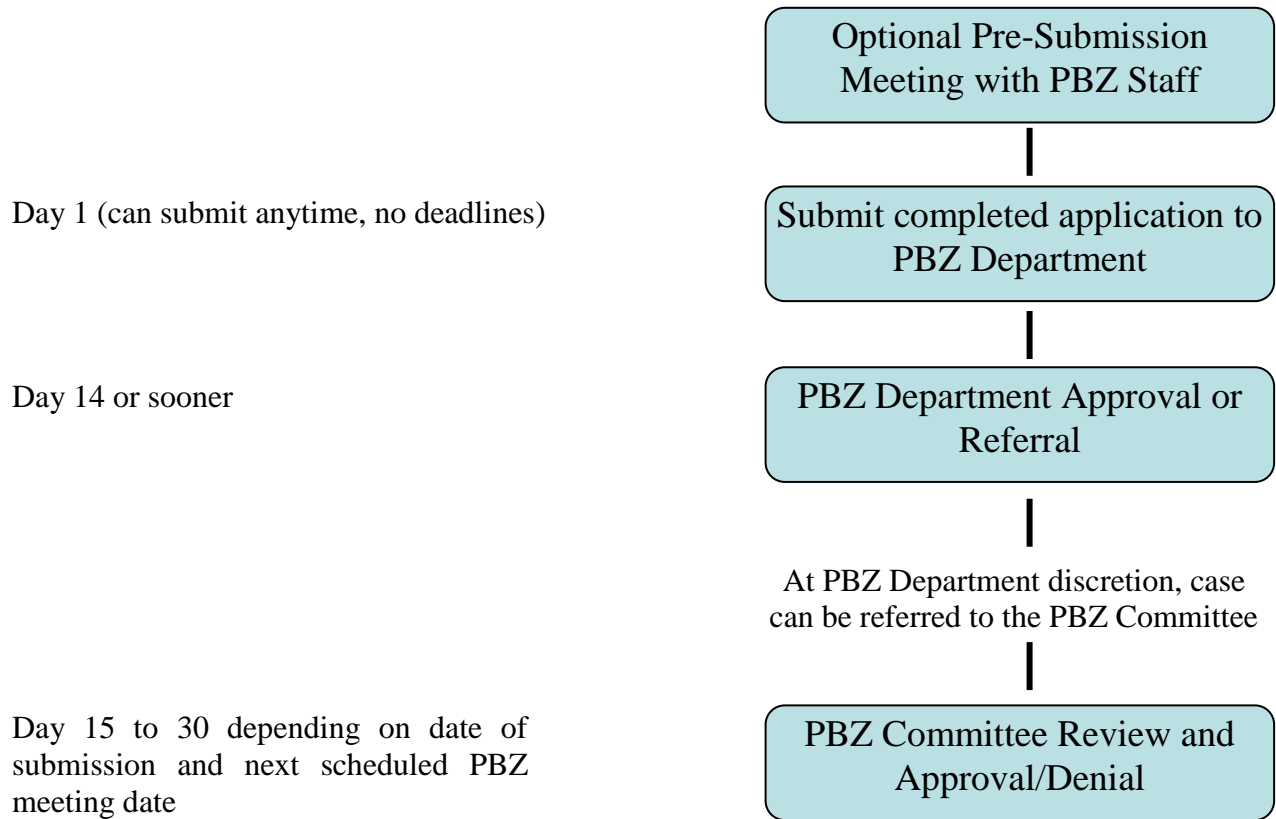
Optional Pre-Submission Meeting with PBZ Staff

Day 1 (can submit anytime, no deadlines)

Submit completed application to PBZ Department

Day 14 or sooner

PBZ Department Approval or Referral

At PBZ Department discretion, case can be referred to the PBZ Committee

Day 15 to 30 depending on date of submission and next scheduled PBZ meeting date

PBZ Committee Review and Approval/Denial